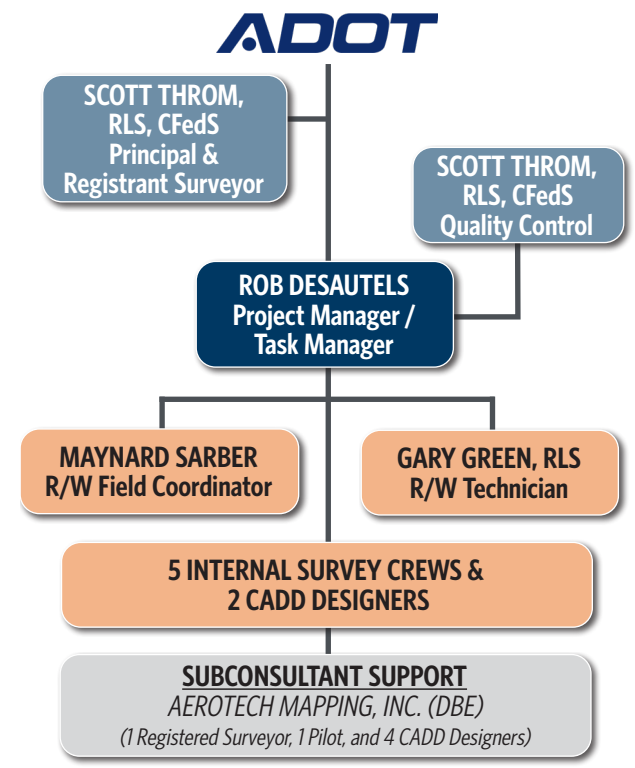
ADOT

SCOTT THROM, RLS, CFedS Principal & Registrant Surveyor

SCOTT THROM, RLS, CFedS Quality Control

ROB DESAUTELS Project Manager / Task Manager

MAYNARD SARBER R/W Field Coordinator

GARY GREEN, RLS R/W Technician

5 INTERNAL SURVEY CREWS & 2 CADD DESIGNERS

SUBCONSULTANT SUPPORT
AEROTECH MAPPING, INC. (DBE)
(1 Registered Surveyor, 1 Pilot, and 4 CADD Designers)